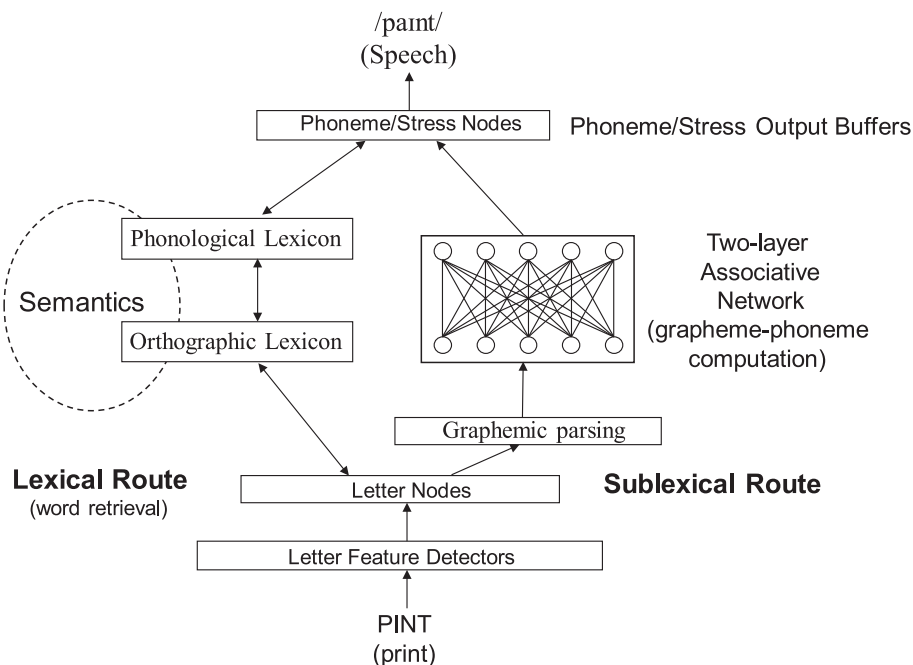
/paɪnt/
(Speech)

Phoneme/Stress Nodes

Phoneme/Stress Output Buffers

Phonological Lexicon

Two-layer Associative Network (grapheme-phoneme computation)

Semantics

Orthographic Lexicon

Graphemic parsing

Lexical Route
(word retrieval)

Letter Nodes

Sublexical Route

Letter Feature Detectors

PINT
(print)